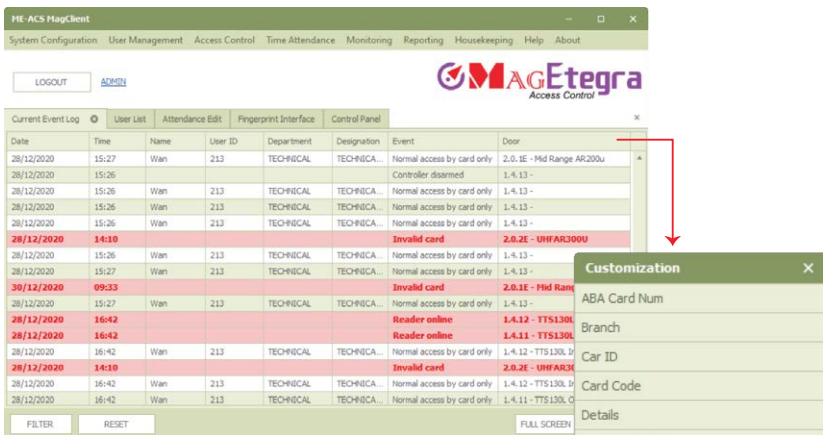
ME-ACS MagClient

System Configuration User Management Access Control Time Attendance Monitoring Reporting Housekeeping Help About

LOGOUT ADMIN

MAGEtegra
Access Control

Current Event Log User List Attendance Edit Fingerprint Interface Control Panel

| Date | Time | Name | User ID | Department | Designation | Event | Door |
|---|---|---|---|---|---|---|---|
| 28/12/2020 | 15:27 | Wan | 213 | TECHNICAL | TECHNICA... | Normal access by card only | 2.0.1E - Mid Range AR200u |
| 28/12/2020 | 15:26 | | | | | Controller disarmed | 1.4.13 - |
| 28/12/2020 | 15:26 | Wan | 213 | TECHNICAL | TECHNICA... | Normal access by card only | 1.4.13 - |
| 28/12/2020 | 15:26 | Wan | 213 | TECHNICAL | TECHNICA... | Normal access by card only | 1.4.13 - |
| 28/12/2020 | 15:26 | Wan | 213 | TECHNICAL | TECHNICA... | Normal access by card only | 1.4.13 - |
| 28/12/2020 | 14:10 | | | | | Invalid card | 2.0.2E - UHFAR300U |
| 28/12/2020 | 15:26 | Wan | 213 | TECHNICAL | TECHNICA... | Normal access by card only | 1.4.13 - |
| 28/12/2020 | 15:27 | Wan | 213 | TECHNICAL | TECHNICA... | Normal access by card only | 1.4.13 - |
| 30/12/2020 | 09:33 | | | | | Invalid card | 2.0.1E - Mid Ra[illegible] |
| 28/12/2020 | 15:27 | Wan | 213 | TECHNICAL | TECHNICA... | Normal access by card only | 1.4.13 - |
| 28/12/2020 | 16:42 | | | | | Reader online | 1.4.12 - TTS130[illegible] |
| 28/12/2020 | 16:42 | | | | | Reader online | 1.4.11 - TTS130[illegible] |
| 28/12/2020 | 16:42 | Wan | 213 | TECHNICAL | TECHNICA... | Normal access by card only | 1.4.12 - TTS130L I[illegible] |
| 28/12/2020 | 14:10 | | | | | Invalid card | 2.0.2E - UHFAR3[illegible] |
| 28/12/2020 | 16:42 | Wan | 213 | TECHNICAL | TECHNICA... | Normal access by card only | 1.4.12 - TTS130L I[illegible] |
| 28/12/2020 | 16:42 | Wan | 213 | TECHNICAL | TECHNICA... | Normal access by card only | 1.4.11 - TTS130L O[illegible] |

FILTER RESET FULL SCREEN

Customization
ABA Card Num
Branch
Car ID
Card Code
Details